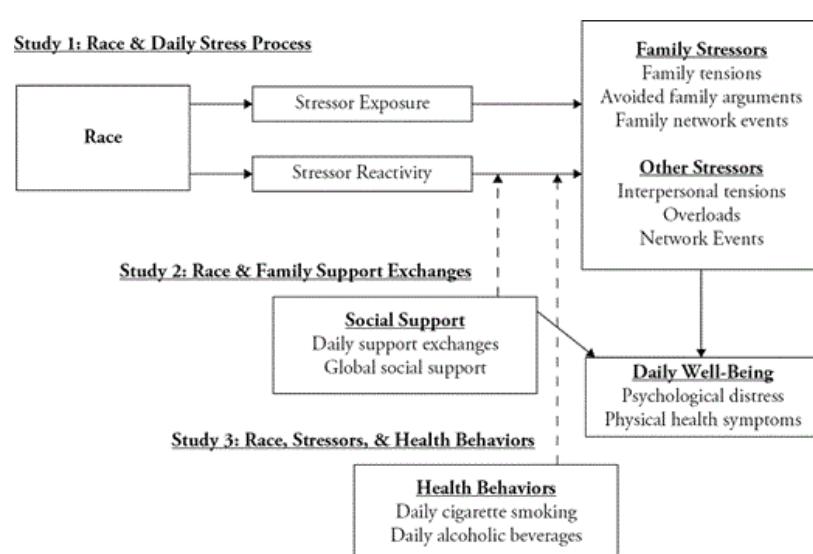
Study 1: Race & Daily Stress Process

Race

Stressor Exposure

Stressor Reactivity

Family Stressors
Family tensions
Avoided family arguments
Family network events

Other Stressors
Interpersonal tensions
Overloads
Network Events

Study 2: Race & Family Support Exchanges

Social Support
Daily support exchanges
Global social support

Daily Well-Being
Psychological distress
Physical health symptoms

Study 3: Race, Stressors, & Health Behaviors

Health Behaviors
Daily cigarette smoking
Daily alcoholic beverages